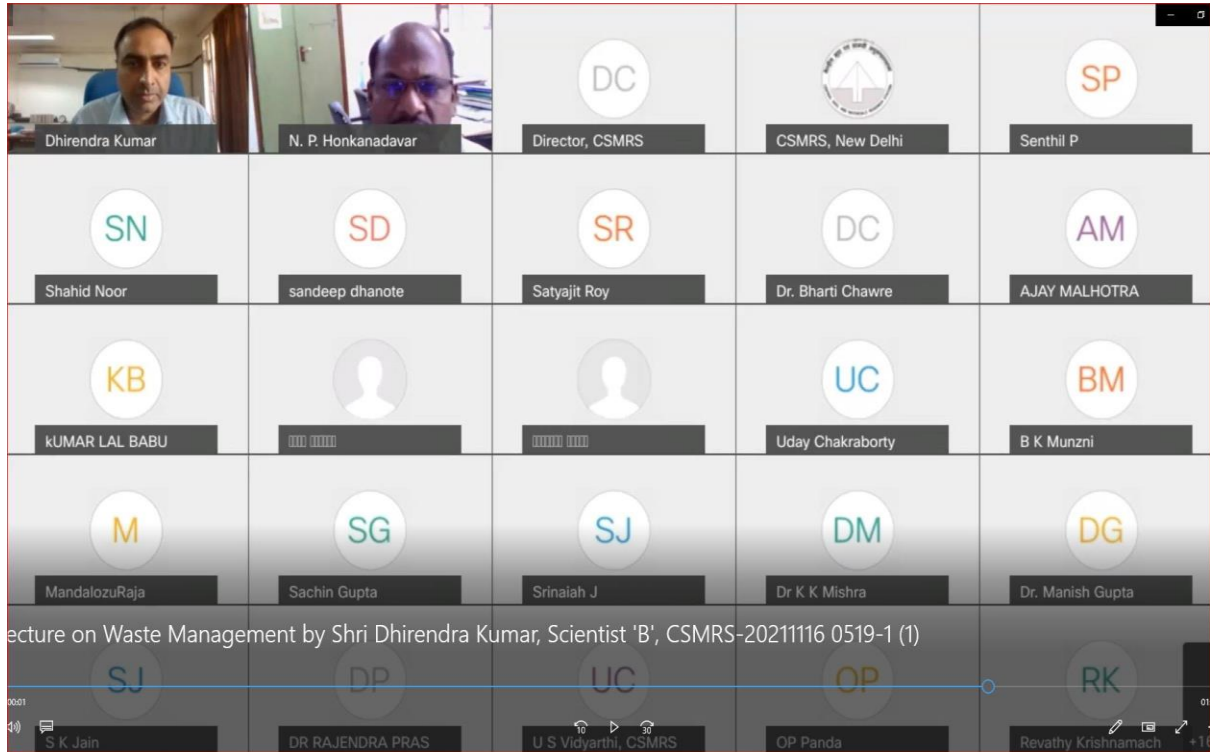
Dhirendra Kumar
N. P. Honkanadavar
DC
Director, CSMRS
CSMRS, New Delhi
SP
Senthil P
SN
Shahid Noor
SD
sandeep dhanote
SR
Satyajit Roy
DC
Dr. Bharti Chawre
AM
AJAY MALHOTRA
KB
kUMAR LAL BABU
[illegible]
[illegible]
UC
Uday Chakraborty
BM
B K Munzni
M
MandalozuRaja
SG
Sachin Gupta
SJ
Srinaiah J
DM
Dr K K Mishra
DG
Dr. Manish Gupta
ecture on Waste Management by Shri Dhirendra Kumar, Scientist 'B', CSMRS-20211116 0519-1 (1)
SJ
DP
UC
OP
RK
00:01
10
30
S K Jain
DR RAJENDRA PRAS
U S Vidyarthi, CSMRS
OP Panda
Revathy Krishnamach
+1